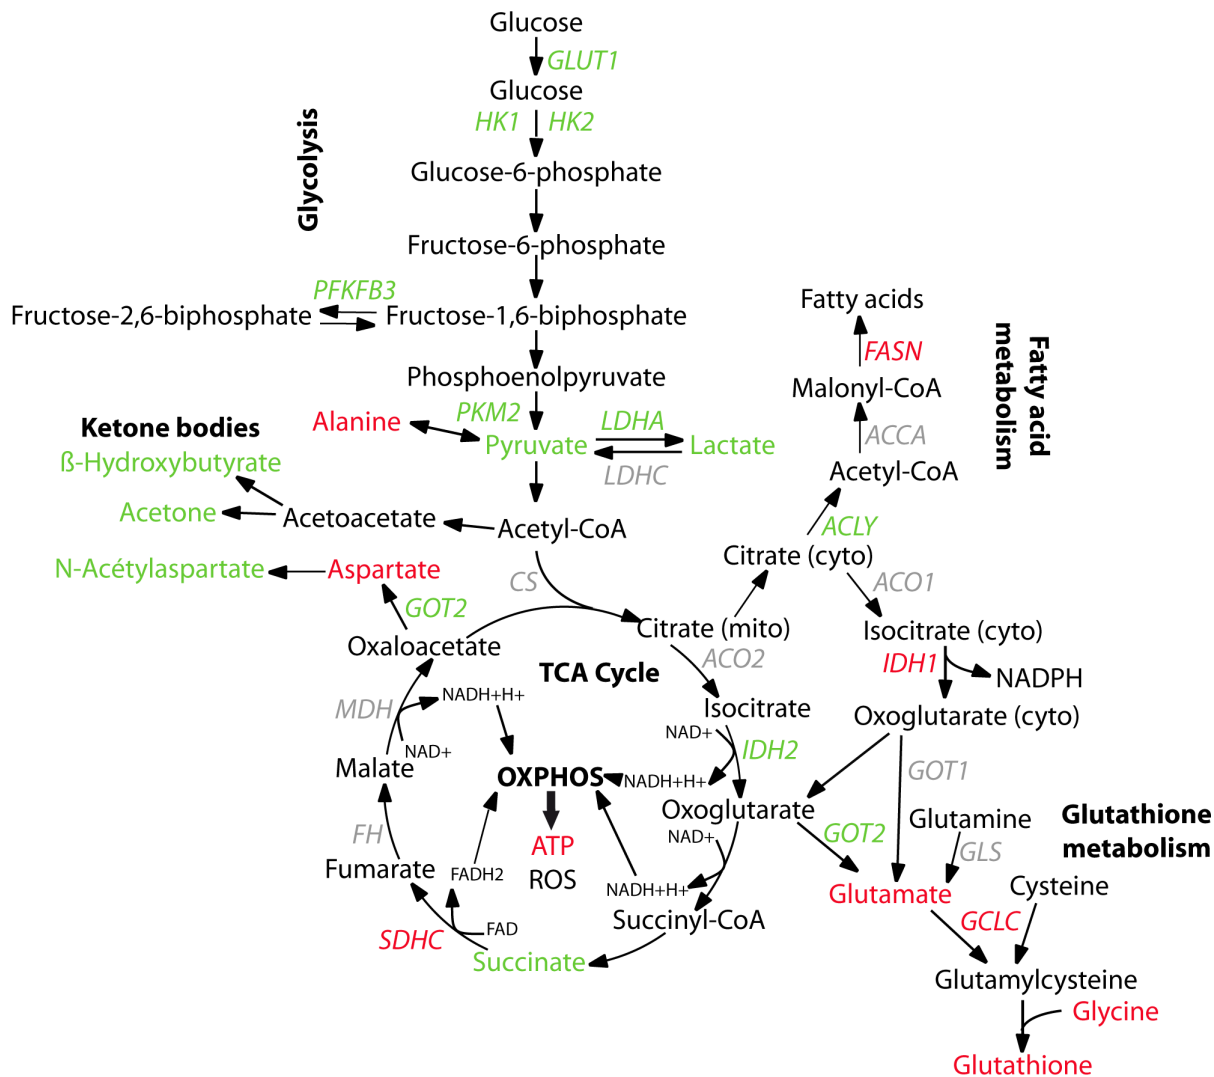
Glucose
GLUT1
Glucose
HK1 HK2
Glucose-6-phosphate
Glycolysis
Fructose-6-phosphate
PFKFB3
Fructose-2,6-biphosphate
Fructose-1,6-biphosphate
Phosphoenolpyruvate
Ketone bodies
Alanine
PKM2
LDHA
Pyruvate
Lactate
LDHC
ß-Hydroxybutyrate
Acetone
Acetoacetate
Acetyl-CoA
N-Acétylaspartate
Aspartate
CS
GOT2
Oxaloacetate
TCA Cycle
Citrate (mito)
ACO2
MDH
NADH+H+
NAD+
Malate
OXPHOS
NADH+H+
Isocitrate
NAD+
IDH2
Oxoglutarate
FH
ATP
ROS
FADH2
Fumarate
NAD+
NADH+H+
FAD
SDHC
Succinate
Succinyl-CoA
Fatty acids
FASN
Fatty acid metabolism
Malonyl-CoA
ACCA
Acetyl-CoA
ACLY
Citrate (cyto)
ACO1
Isocitrate (cyto)
IDH1
NADPH
Oxoglutarate (cyto)
GOT1
GOT2
Glutamine
Glutathione metabolism
GLS
Glutamate
Cysteine
GCLC
Glutamylcysteine
Glycine
Glutathione